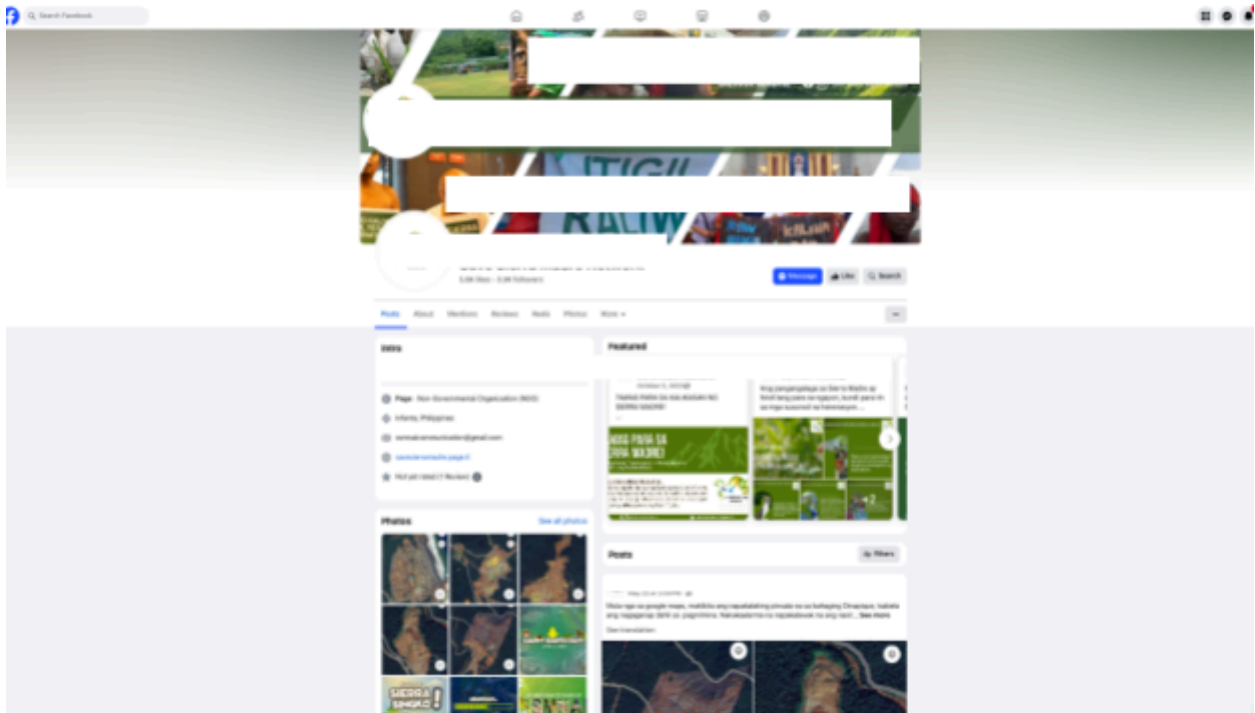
Search Facebook

ITIGIL

KALIW

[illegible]
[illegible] likes · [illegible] followers

Message
Like
Search

Posts
About
Mentions
Reviews
Reels
Photos
More

Intro

Page · Non-Governmental Organization (NGO)
Infanta, Philippines
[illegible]@gmail.com
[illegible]
Not yet rated (1 Review)

Featured

TAMA NA PARA SA SIERRA MADRE!

Photos
See all photos

SIERRA SINGKO!

Posts
Filters

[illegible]
See translation